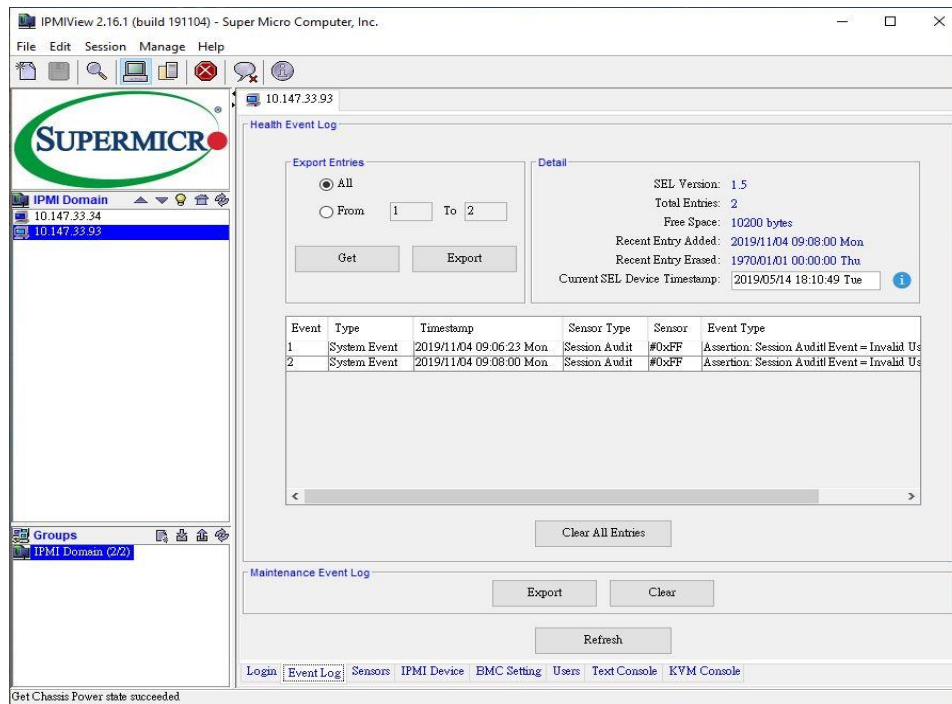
IPMIView 2.16.1 (build 191104) - Super Micro Computer, Inc.

File Edit Session Manage Help

SUPERMICRO

IPMI Domain
10.147.33.34
10.147.33.93

Groups
IPMI Domain (2/2)

10.147.33.93

Health Event Log

Export Entries
All
From 1 To 2
Get Export

Detail
SEL Version: 1.5
Total Entries: 2
Free Space: 10200 bytes
Recent Entry Added: 2019/11/04 09:08:00 Mon
Recent Entry Erased: 1970/01/01 00:00:00 Thu
Current SEL Device Timestamp: 2019/05/14 18:10:49 Tue

| Event | Type | Timestamp | Sensor Type | Sensor | Event Type |
|---|---|---|---|---|---|
| 1 | System Event | 2019/11/04 09:06:23 Mon | Session Audit | #0xFF | Assertion: Session Audit Event = Invalid Us |
| 2 | System Event | 2019/11/04 09:08:00 Mon | Session Audit | #0xFF | Assertion: Session Audit Event = Invalid Us |

Clear All Entries

Maintenance Event Log
Export Clear

Refresh

Login Event Log Sensors IPMI Device BMC Setting Users Text Console KVM Console

Get Chassis Power state succeeded